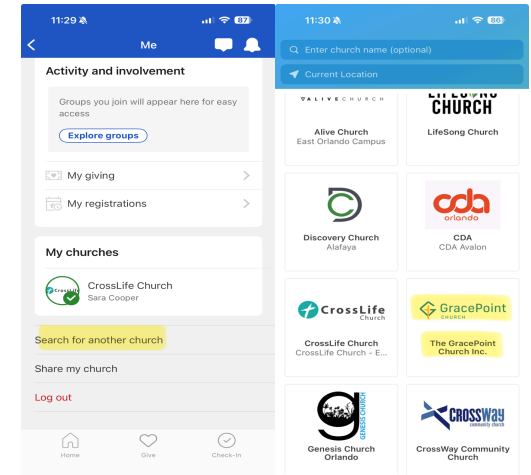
11:29 87

Me

Activity and involvement

Groups you join will appear here for easy access

Explore groups

My giving

My registrations

My churches

CrossLife

CrossLife Church
Sara Cooper

Search for another church

Share my church

Log out

Home Give Check-In

11:30 86

Enter church name (optional)

Current Location

ALIVECHURCH

Alive Church
East Orlando Campus

LIFESONG CHURCH

LifeSong Church

Discovery Church
Alafaya

CDA
orlando

CDA
CDA Avalon

CrossLife
Church

CrossLife Church
CrossLife Church - E...

GracePoint
CHURCH

The GracePoint Church Inc.

GENESIS CHURCH

Genesis Church Orlando

CROSSWAY
community church

CrossWay Community Church